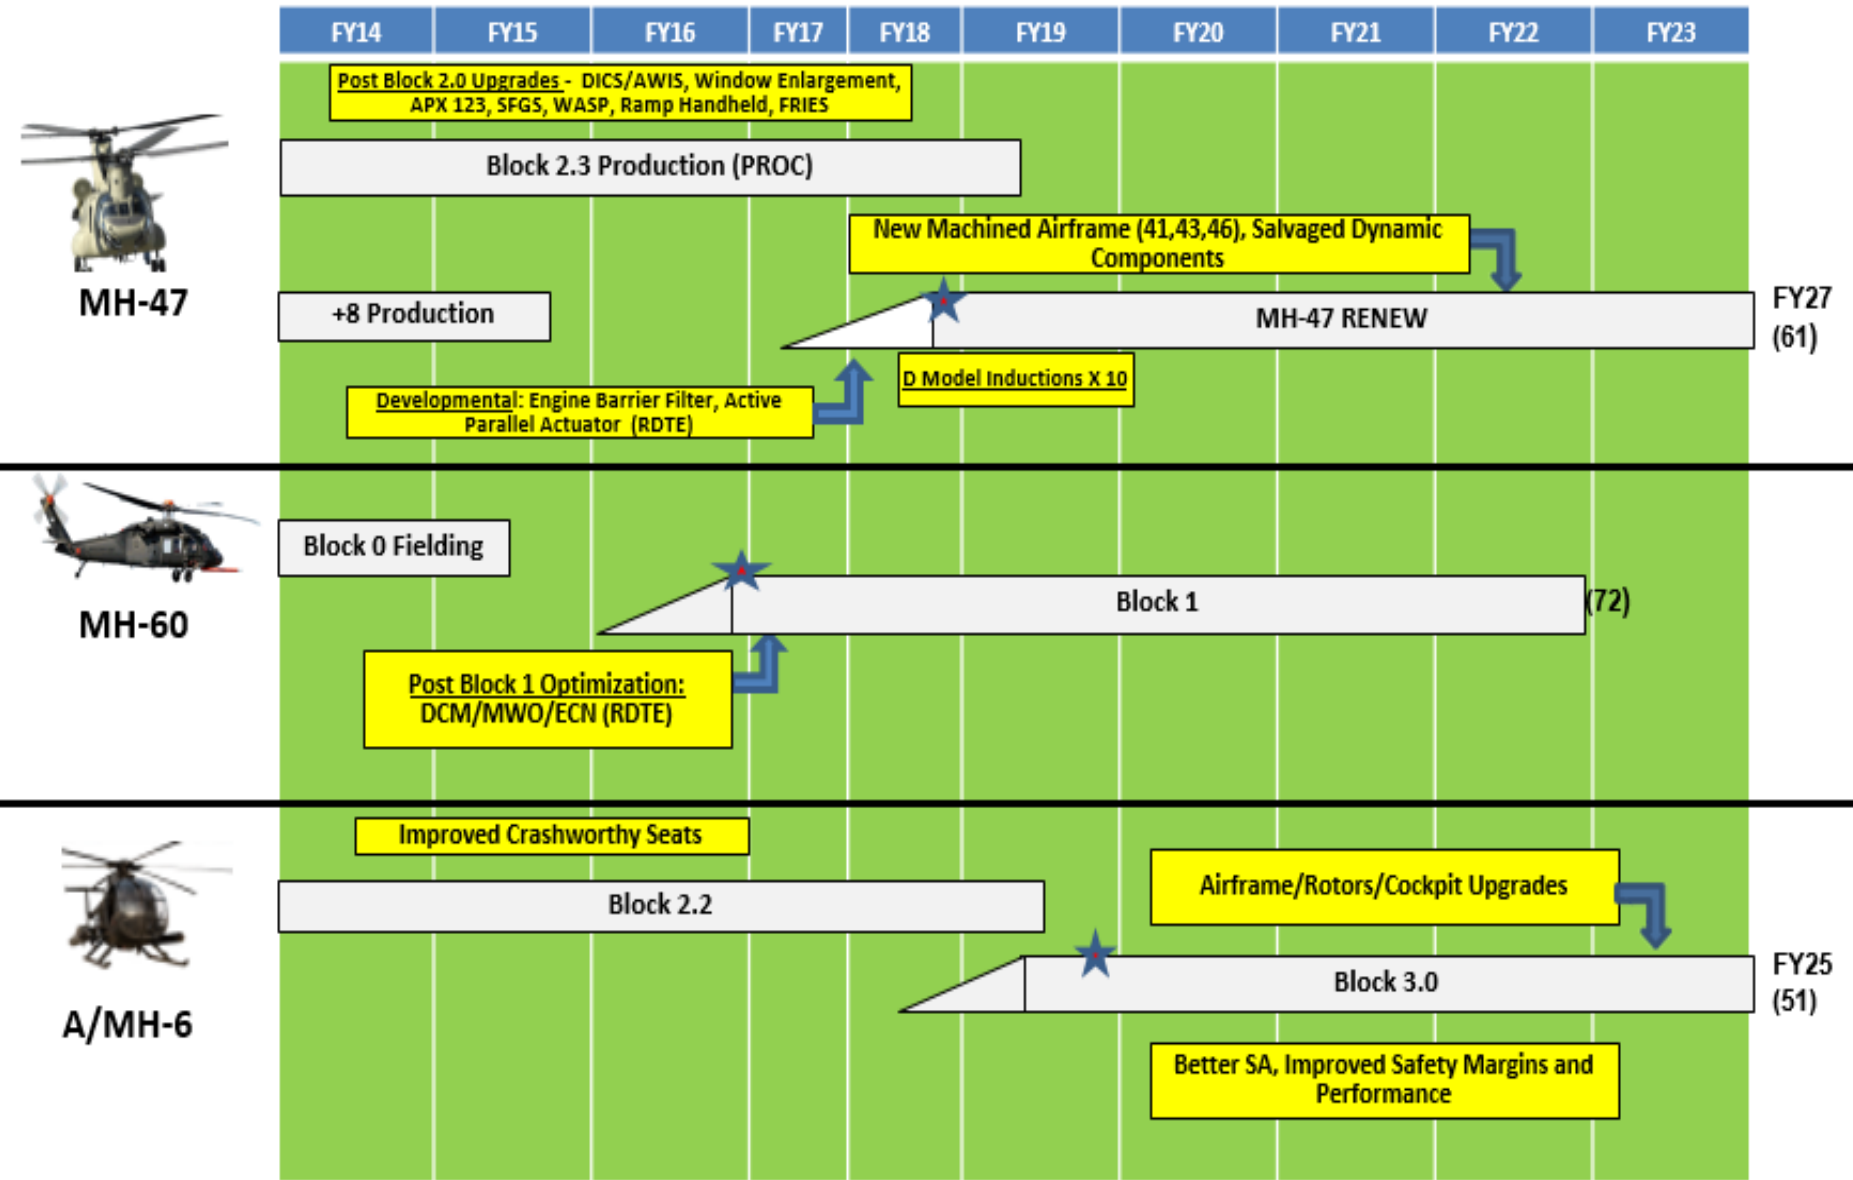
| FY14 | FY15 | FY16 | FY17 | FY18 | FY19 | FY20 | FY21 | FY22 | FY23 |
|---|---|---|---|---|---|---|---|---|---|

MH-47

Post Block 2.0 Upgrades - DICS/AWIS, Window Enlargement, APX 123, SFGS, WASP, Ramp Handheld, FRIES

Block 2.3 Production (PROC)

New Machined Airframe (41,43,46), Salvaged Dynamic Components

+8 Production

MH-47 RENEW

FY27 (61)

D Model Inductions X 10

Developmental: Engine Barrier Filter, Active Parallel Actuator (RDTE)

MH-60

Block 0 Fielding

Block 1

(72)

Post Block 1 Optimization: DCM/MWO/ECN (RDTE)

A/MH-6

Improved Crashworthy Seats

Block 2.2

Airframe/Rotors/Cockpit Upgrades

Block 3.0

FY25 (51)

Better SA, Improved Safety Margins and Performance